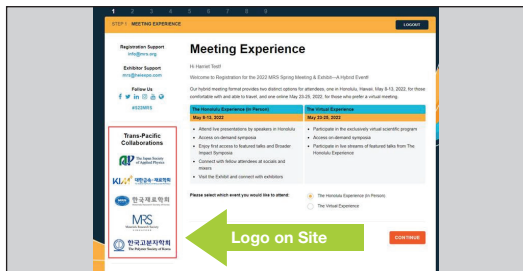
1 2 3 4 5 6 7 8

STEP 1 MEETING EXPERIENCE

LOGOUT

Registration Support
info@mrs.org

Exhibitor Support
mrs@helixpe.com

Follow Us

#S22MRS

Trans-Pacific Collaborations

The Japan Society of Applied Physics

KIM 대한금속·재료학회

한국재료학회

MRS

한국고분자학회
The Polymer Society of Korea

Meeting Experience

Hi Harriet Test!

Welcome to Registration for the 2022 MRS Spring Meeting & Exhibit—A Hybrid Event!

Our hybrid meeting format provides two distinct options for attendees, one in Honolulu, Hawaii, May 8-13, 2022, for those comfortable with and able to travel, and one online May 23-25, 2022, for those who prefer a virtual meeting.

| The Honolulu Experience (In Person) | The Virtual Experience |
|---|---|
| May 8-13, 2022 | May 23-25, 2022 |
| • Attend live presentations by speakers in Honolulu<br>• Access on-demand symposia<br>• Enjoy first access to featured talks and Broader Impact Symposia<br>• Connect with fellow attendees at socials and mixers<br>• Visit the Exhibit and connect with exhibitors | • Participate in the exclusively virtual scientific program<br>• Access on-demand symposia<br>• Participate in live streams of featured talks from The Honolulu Experience |

Please select which event you would like to attend:

The Honolulu Experience (In Person)

The Virtual Experience

Logo on Site

CONTINUE